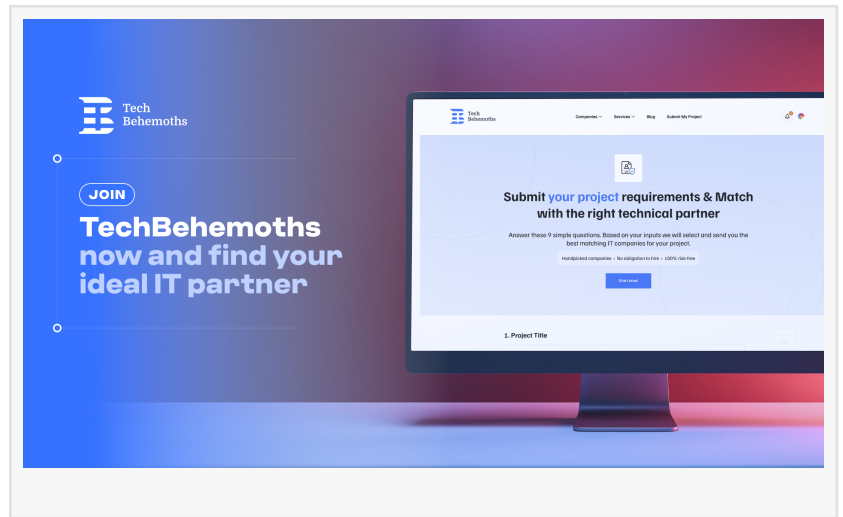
Tech Behemoths

JOIN

TechBehemoths now and find your ideal IT partner

Tech Behemoths

Companies Services Blog Submit My Project

Submit your project requirements & Match with the right technical partner

Answer these 9 simple questions. Based on your inputs we will select and send you the best matching IT companies for your project.

Handpicked companies • No obligation to hire • 100% risk-free

Start now!

1. Project Title